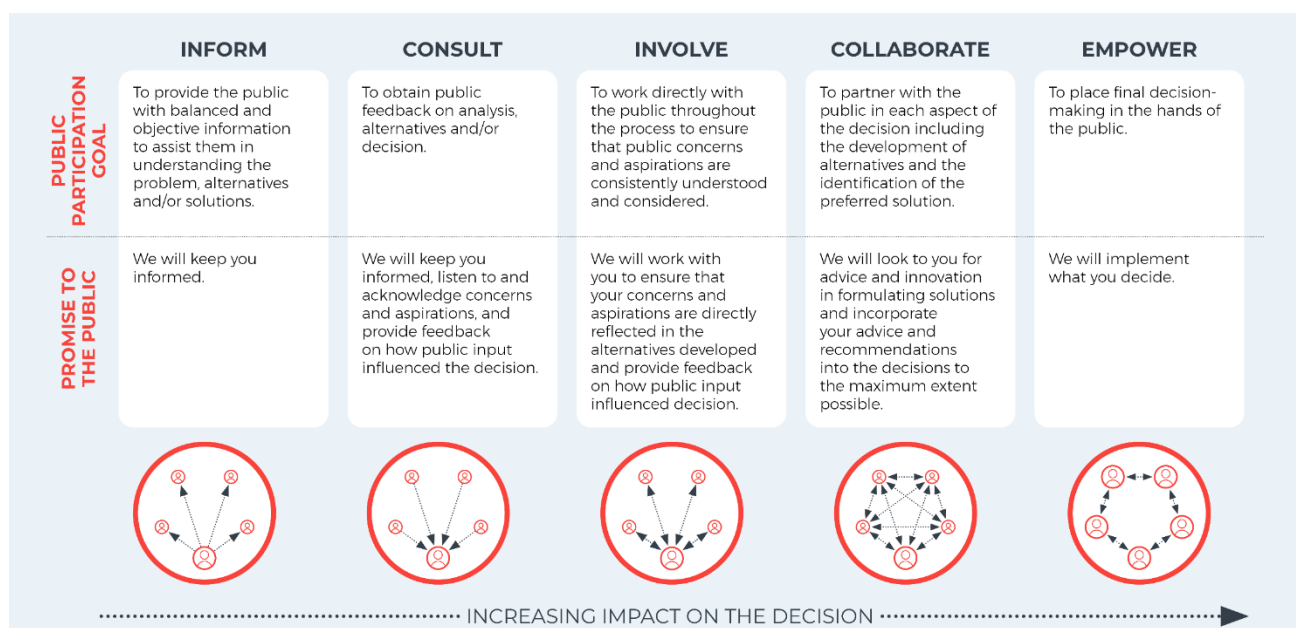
| | INFORM | CONSULT | INVOLVE | COLLABORATE | EMPOWER |
|---|---|---|---|---|---|
| PUBLIC PARTICIPATION GOAL | To provide the public with balanced and objective information to assist them in understanding the problem, alternatives and/or solutions. | To obtain public feedback on analysis, alternatives and/or decision. | To work directly with the public throughout the process to ensure that public concerns and aspirations are consistently understood and considered. | To partner with the public in each aspect of the decision including the development of alternatives and the identification of the preferred solution. | To place final decision-making in the hands of the public. |
| PROMISE TO THE PUBLIC | We will keep you informed. | We will keep you informed, listen to and acknowledge concerns and aspirations, and provide feedback on how public input influenced the decision. | We will work with you to ensure that your concerns and aspirations are directly reflected in the alternatives developed and provide feedback on how public input influenced decision. | We will look to you for advice and innovation in formulating solutions and incorporate your advice and recommendations into the decisions to the maximum extent possible. | We will implement what you decide. |

INCREASING IMPACT ON THE DECISION